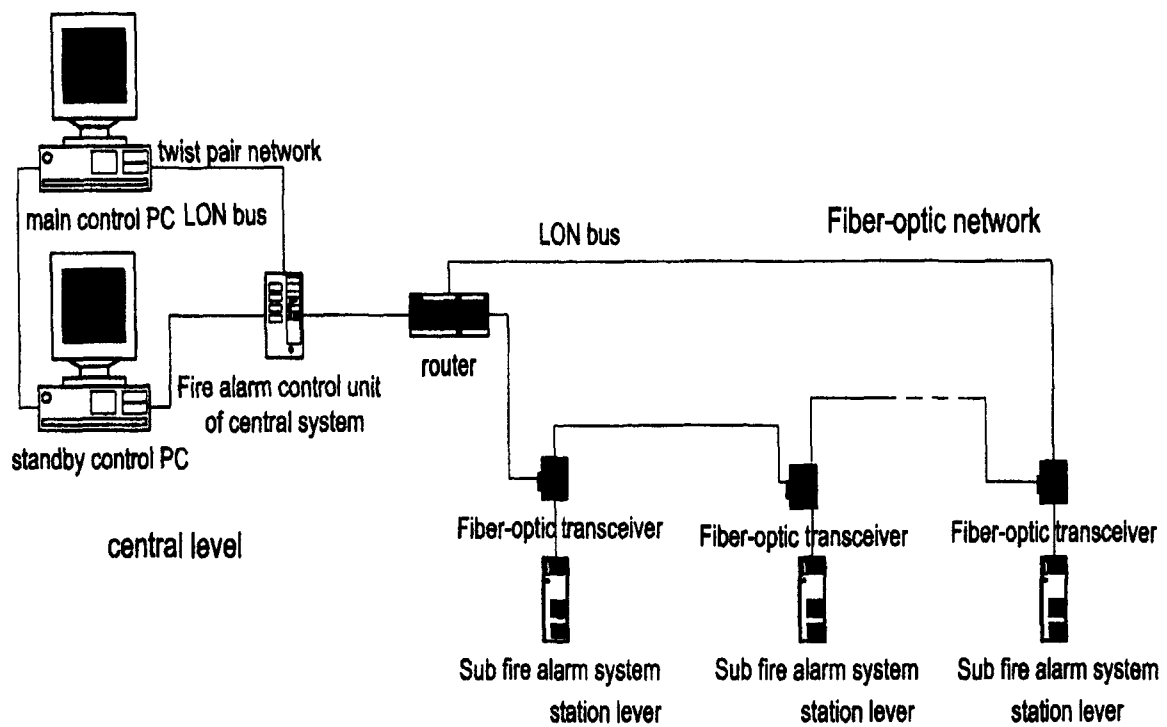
twist pair network
main control PC
LON bus
LON bus
Fiber-optic network
router
Fire alarm control unit of central system
standby control PC
central level
Fiber-optic transceiver
Fiber-optic transceiver
Fiber-optic transceiver
Sub fire alarm system station lever
Sub fire alarm system station lever
Sub fire alarm system station lever